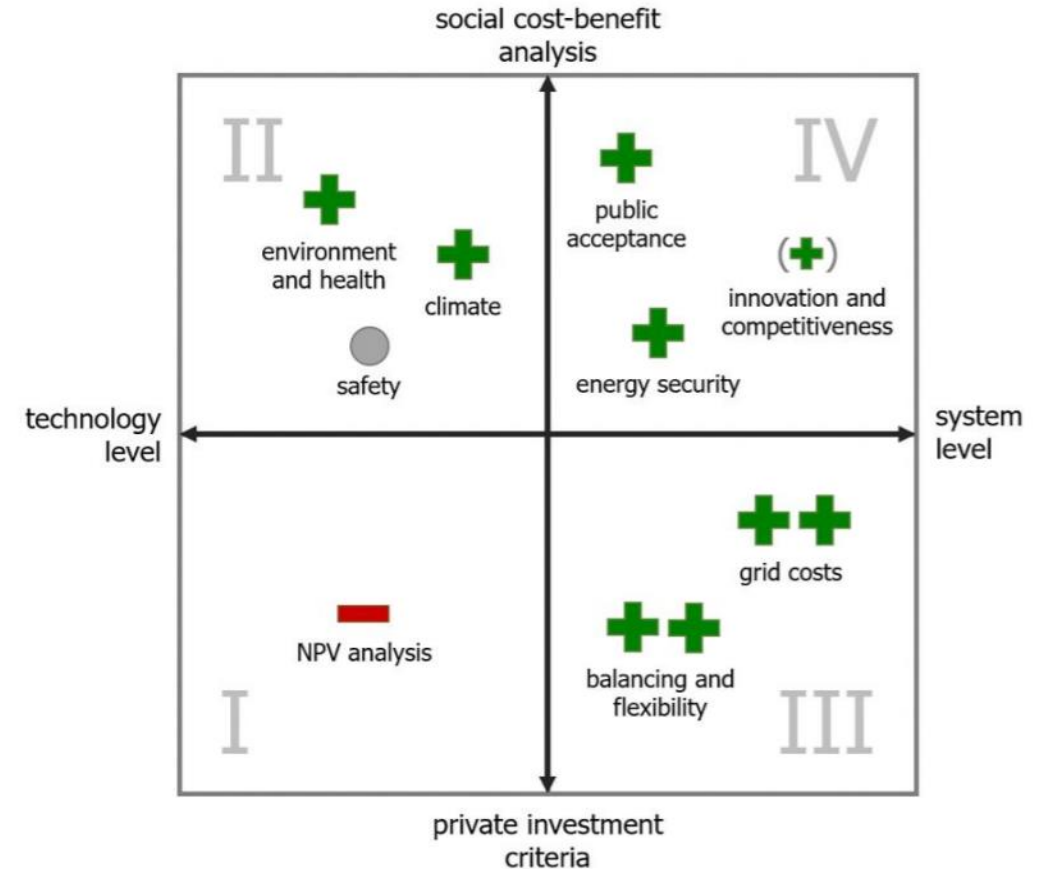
social cost-benefit analysis

II

environment and health

climate

safety

public acceptance

IV

(+)

innovation and competitiveness

energy security

technology level

system level

grid costs

NPV analysis

balancing and flexibility

I

III

private investment criteria